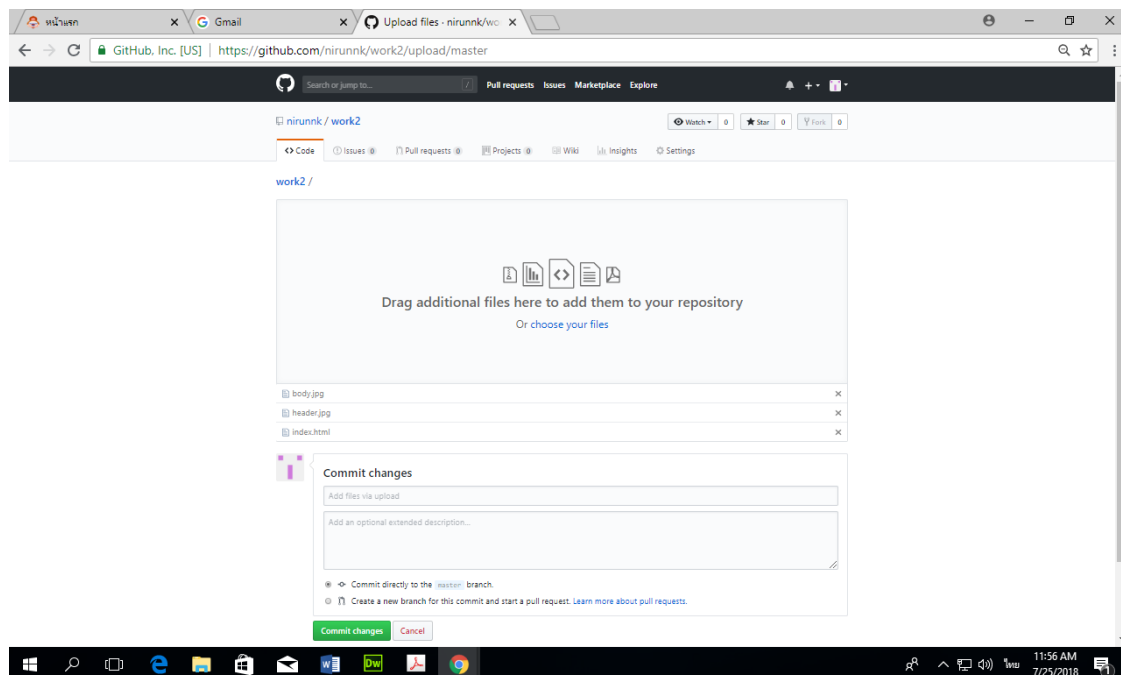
หน้าแรก ×
Gmail ×
Upload files · nirunnk/wo ×

GitHub, Inc. [US] | https://github.com/nirunnk/work2/upload/master

Search or jump to... / Pull requests Issues Marketplace Explore

nirunnk / work2

Watch 0 Star 0 Fork 0

Code Issues 0 Pull requests 0 Projects 0 Wiki Insights Settings

work2 /

Drag additional files here to add them to your repository

Or choose your files

body.jpg ×
header.jpg ×
index.html ×

Commit changes

Add files via upload

Add an optional extended description...

Commit directly to the master branch.

Create a new branch for this commit and start a pull request. Learn more about pull requests.

Commit changes Cancel

Dw

ไทย 11:56 AM 7/25/2018